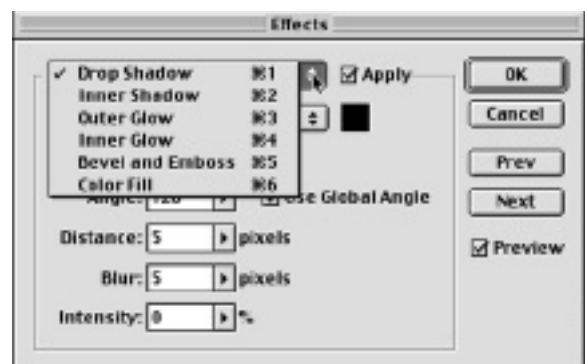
Effects

✓ Drop Shadow ⌘1
Inner Shadow ⌘2
Outer Glow ⌘3
Inner Glow ⌘4
Bevel and Emboss ⌘5
Color Fill ⌘6

☑ Apply

OK
Cancel
Prev
Next
☑ Preview

Angle: 120 ☑ Use Global Angle

Distance: 5 pixels

Blur: 5 pixels

Intensity: 0 %